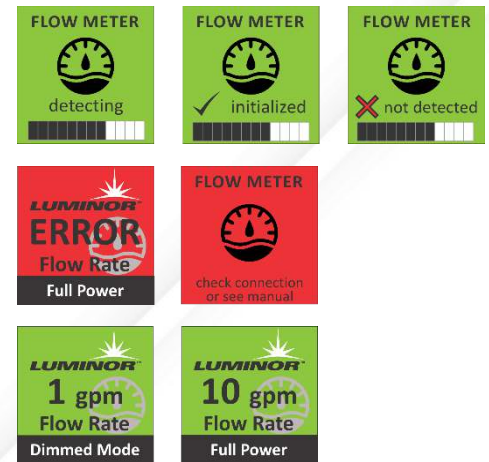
FLOW METER
detecting

FLOW METER
✓ initialized

FLOW METER
✗ not detected

LUMINOR
ERROR
Flow Rate
Full Power

FLOW METER
check connection or see manual

LUMINOR
1 gpm
Flow Rate
Dimmed Mode

LUMINOR
10 gpm
Flow Rate
Full Power